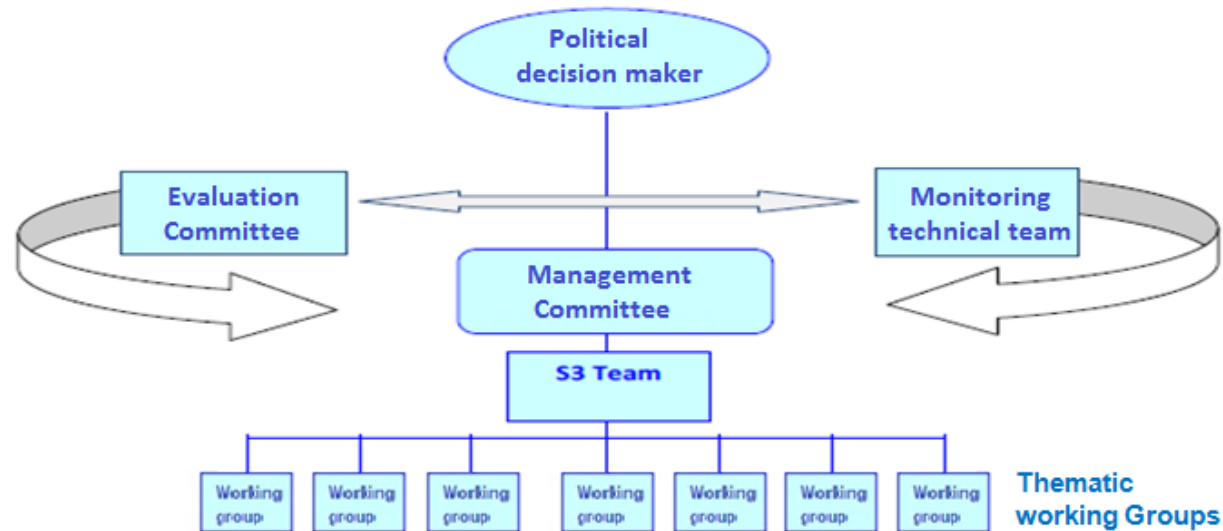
Political decision maker

Evaluation Committee

Monitoring technical team

Management Committee

S3 Team

Working group

Working group

Working group

Working group

Working group

Working group

Working group

Thematic working Groups